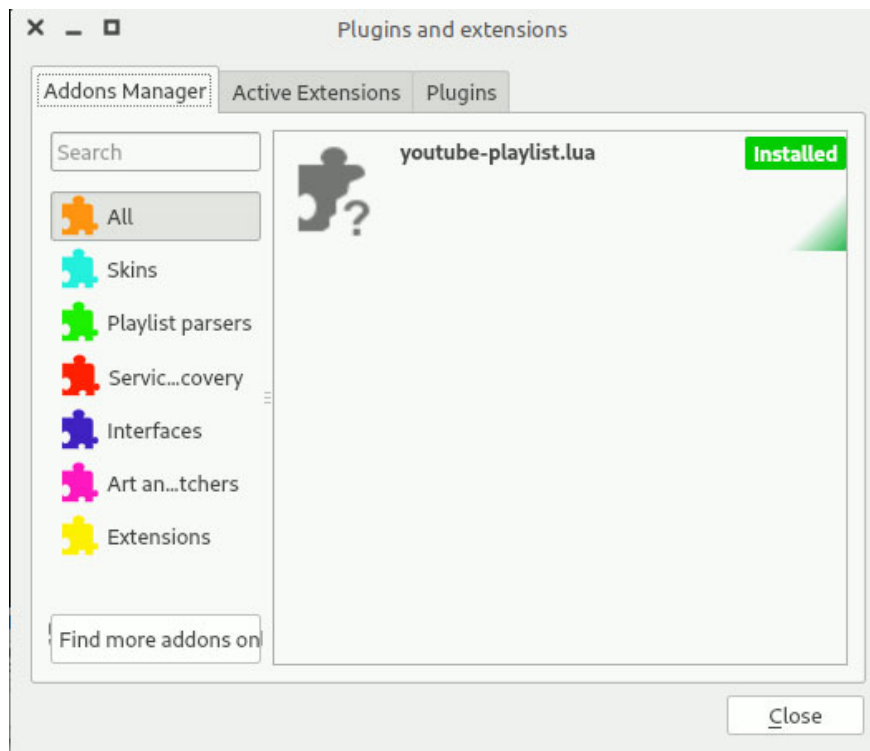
Plugins and extensions

Addons Manager | Active Extensions | Plugins

Search

All

Skins

Playlist parsers

Servic...covery

Interfaces

Art an...tchers

Extensions

Find more addons onl

youtube-playlist.lua

Installed

Close